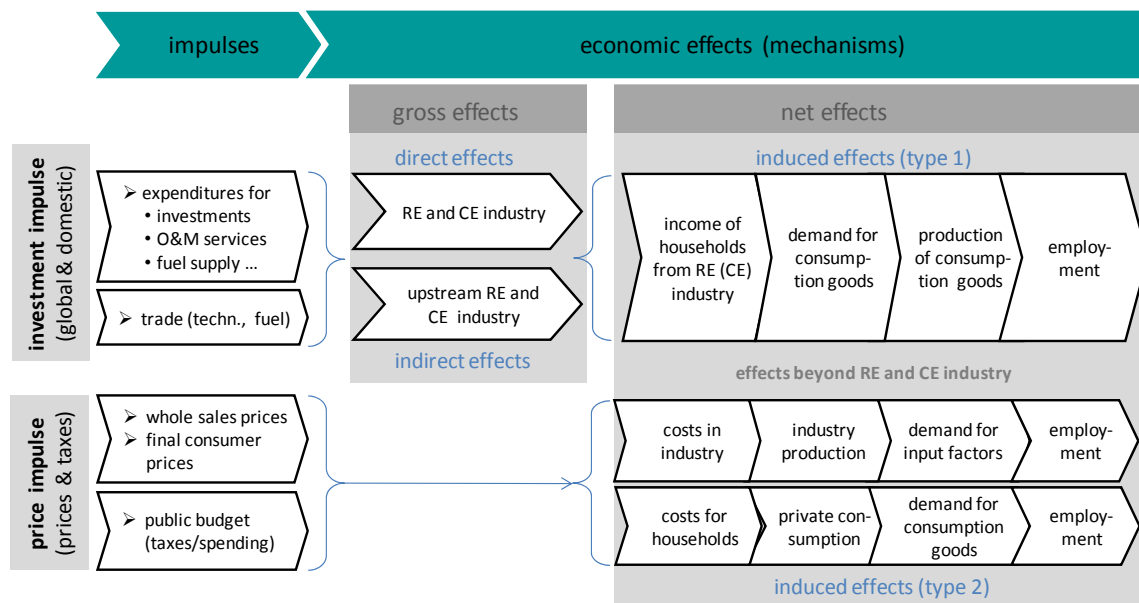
impulses

economic effects (mechanisms)

gross effects

net effects

investment impulse (global & domestic)

direct effects

induced effects (type 1)

➢ expenditures for
• investments
• O&M services
• fuel supply ...

RE and CE industry

income of households from RE (CE) industry

demand for consumption goods

production of consumption goods

employment

➢ trade (techn., fuel)

upstream RE and CE industry

indirect effects

effects beyond RE and CE industry

price impulse (prices & taxes)

➢ whole sales prices
➢ final consumer prices

costs in industry

industry production

demand for input factors

employment

➢ public budget (taxes/spending)

costs for households

private consumption

demand for consumption goods

employment

induced effects (type 2)